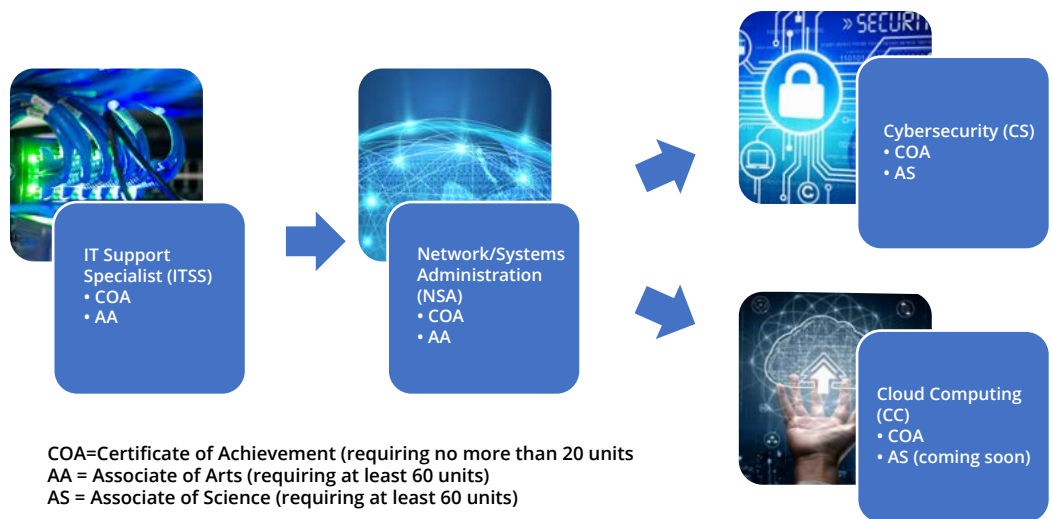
IT Support Specialist (ITSS)
• COA
• AA

Network/Systems Administration (NSA)
• COA
• AA

» SECURIT

Cybersecurity (CS)
• COA
• AS

Cloud Computing (CC)
• COA
• AS (coming soon)

COA=Certificate of Achievement (requiring no more than 20 units
AA = Associate of Arts (requiring at least 60 units)
AS = Associate of Science (requiring at least 60 units)